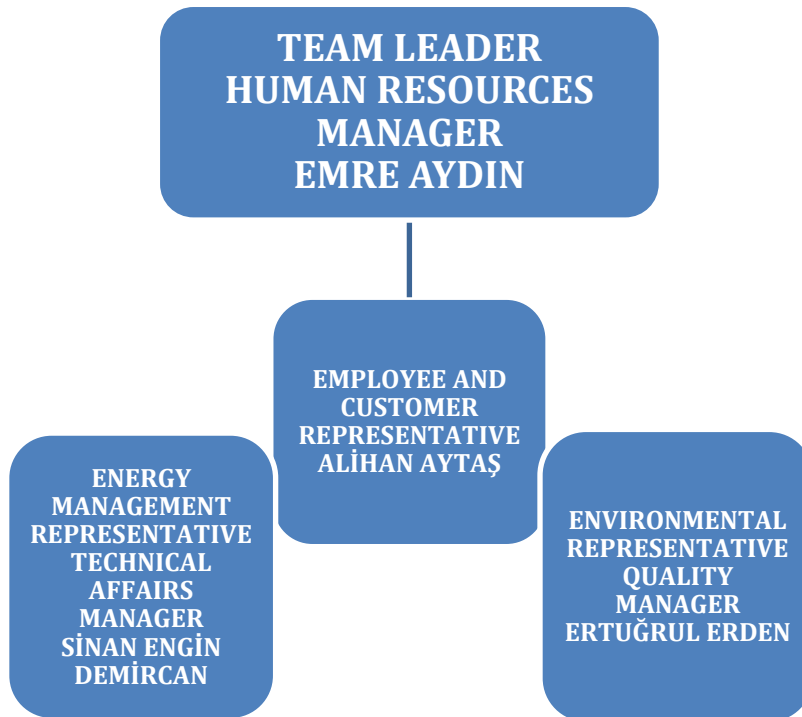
TEAM LEADER
HUMAN RESOURCES
MANAGER
EMRE AYDIN

EMPLOYEE AND
CUSTOMER
REPRESENTATIVE
ALİHAN AYTAŞ

ENERGY
MANAGEMENT
REPRESENTATIVE
TECHNICAL
AFFAIRS
MANAGER
SİNAN ENGİN
DEMİRCAN

ENVIRONMENTAL
REPRESENTATIVE
QUALITY
MANAGER
ERTUĞRUL ERDEN